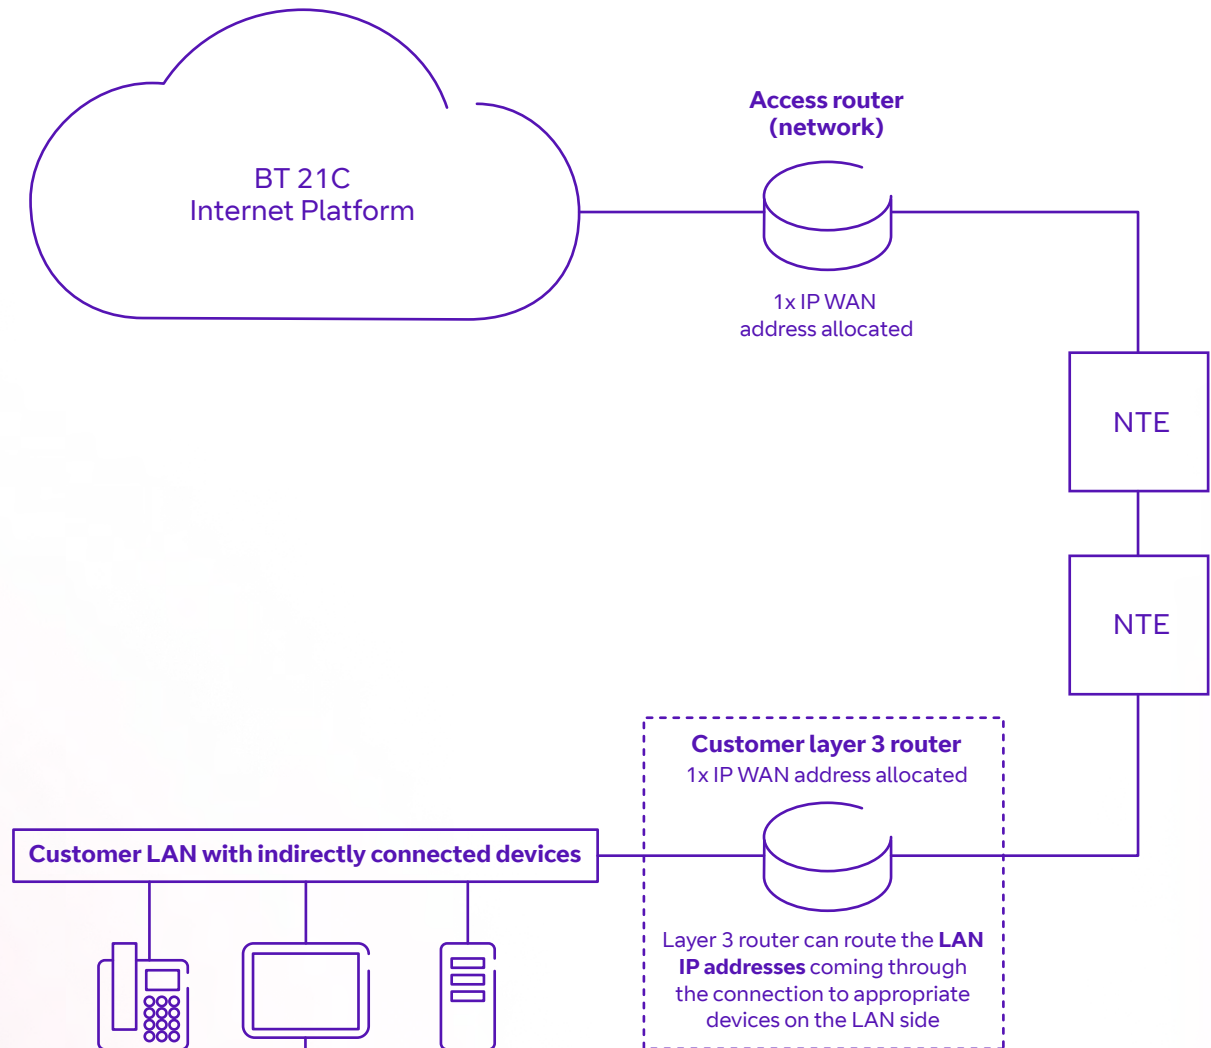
BT 21C
Internet Platform

Access router (network)

1x IP WAN address allocated

NTE

NTE

Customer layer 3 router
1x IP WAN address allocated

Customer LAN with indirectly connected devices

Layer 3 router can route the **LAN IP addresses** coming through the connection to appropriate devices on the LAN side